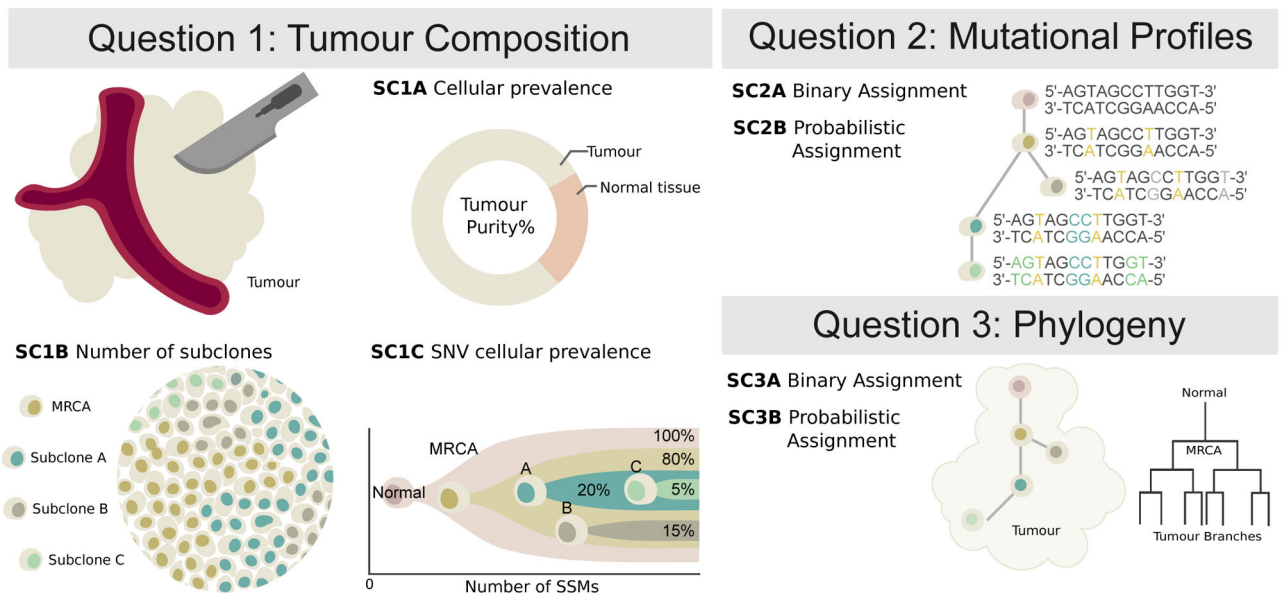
Question 1: Tumour Composition

Tumour

SC1A Cellular prevalence

Tumour

Normal tissue

Tumour Purity%

SC1B Number of subclones

MRCA

Subclone A

Subclone B

Subclone C

SC1C SNV cellular prevalence

MRCA

100%

80%

A

C

Normal

20%

5%

B

15%

0

Number of SSMs

Question 2: Mutational Profiles

SC2A Binary Assignment

SC2B Probabilistic Assignment

5'-AGTAGCCTTGGT-3'
3'-TCATCGGAACCA-5'

5'-AGTAGCCTTGGT-3'
3'-TCATCGGAACCA-5'

5'-AGTAGCCTTGGT-3'
3'-TCATCGGAACCA-5'

5'-AGTAGCCTTGGT-3'
3'-TCATCGGAACCA-5'

5'-AGTAGCCTTGGT-3'
3'-TCATCGGAACCA-5'

Question 3: Phylogeny

SC3A Binary Assignment

SC3B Probabilistic Assignment

Tumour

Normal

MRCA

Tumour Branches